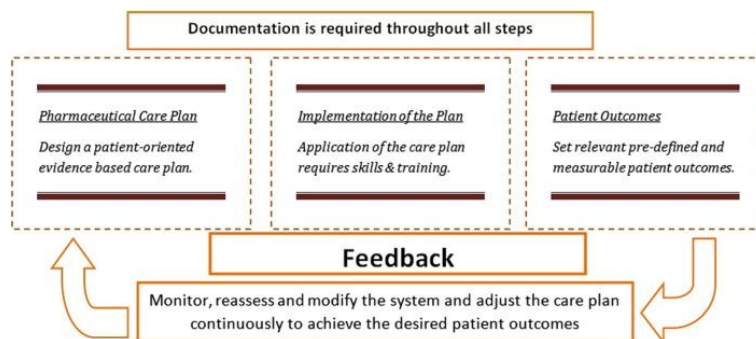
Documentation is required throughout all steps

Pharmaceutical Care Plan

Design a patient-oriented evidence based care plan.

Implementation of the Plan

Application of the care plan requires skills & training.

Patient Outcomes

Set relevant pre-defined and measurable patient outcomes.

Feedback

Monitor, reassess and modify the system and adjust the care plan continuously to achieve the desired patient outcomes